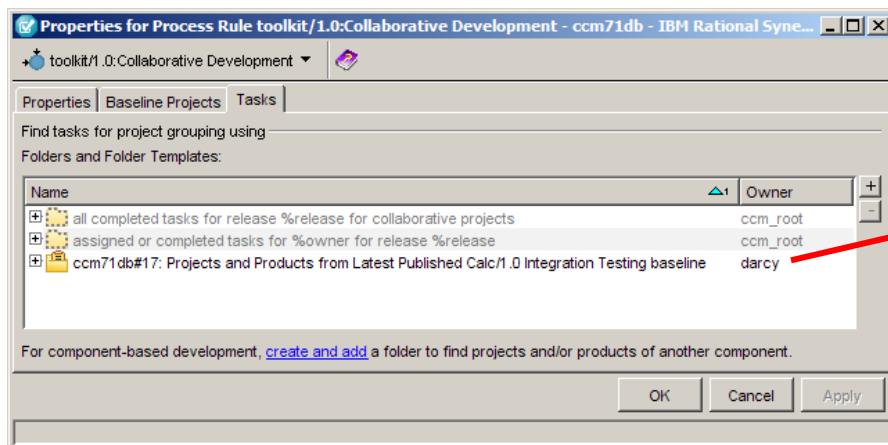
Properties for Process Rule toolkit/1.0:Collaborative Development - ccm71db - IBM Rational Syne...

toolkit/1.0:Collaborative Development

Properties | Baseline Projects | Tasks

Find tasks for project grouping using

Folders and Folder Templates:

| Name | Owner |
|---|---|
| all completed tasks for release %release for collaborative projects | ccm_root |
| assigned or completed tasks for %owner for release %release | ccm_root |
| ccm71db#17: Projects and Products from Latest Published Calc/1.0 Integration Testing baseline | darcy |

+
−

For component-based development, create and add a folder to find projects and/or products of another component.

OK | Cancel | Apply